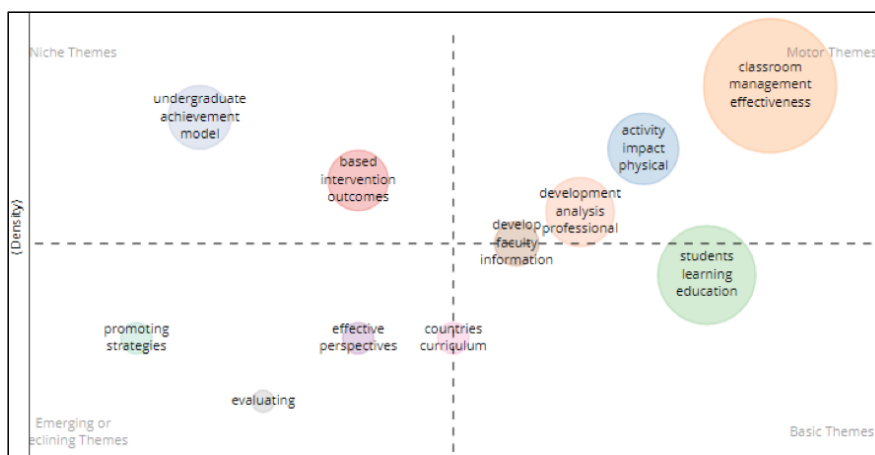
Niche Themes

Motor Themes

undergraduate achievement model

classroom management effectiveness

activity impact physical

based intervention outcomes

development analysis professional

(Density)

develop faculty information

students learning education

promoting strategies

effective perspectives

countries curriculum

evaluating

Emerging or eclining Themes

Basic Themes